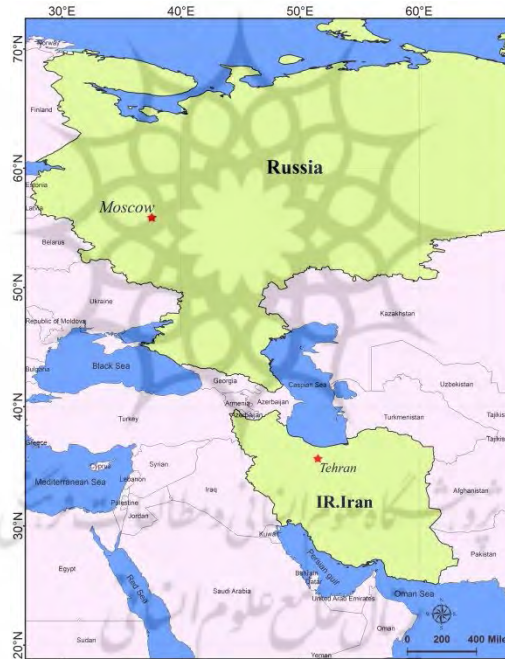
30°E 40°E 50°E 60°E

70°N
60°N
50°N
40°N
30°N
20°N

Norway
Finland
Estonia
Latvia
Belarus
Ukraine
Republic of Moldova
Bulgaria
Greece
Russia
Moscow
Black Sea
Georgia
Armenia
Azerbaijan
Turkey
Cyprus
Syrian
Lebanon
Mediterranean Sea
Palestine
Jordan
Iraq
Kuwait
Egypt
Red Sea
Saudi Arabia
Bahrain
Qatar
United Arab Emirates
Persian Gulf
Oman
Oman Sea
Sudan
Yemen
Kazakhstan
Caspian Sea
Uzbekistan
Turkmenistan
Tajikistan
Tehran
IR.Iran
Afghanistan
Pakistan

0 200 400 Mile